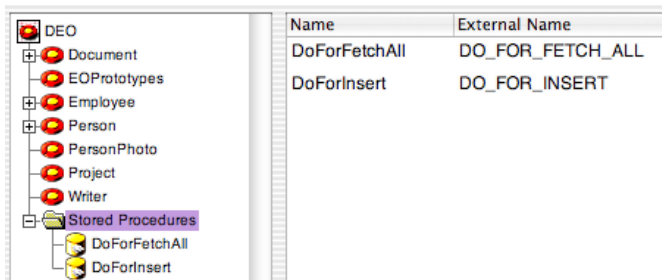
DEO
Document
EOPrototypes
Employee
Person
PersonPhoto
Project
Writer
Stored Procedures
DoForFetchAll
DoForInsert

| Name | External Name |
|---|---|
| DoForFetchAll | DO_FOR_FETCH_ALL |
| DoForInsert | DO_FOR_INSERT |